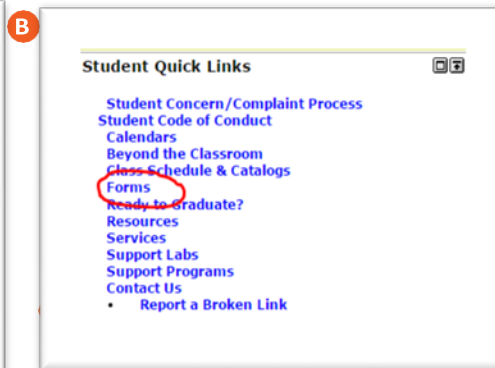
B

Student Quick Links

Student Concern/Complaint Process
Student Code of Conduct
Calendars
Beyond the Classroom
Class Schedule & Catalogs
Forms
Ready to Graduate?
Resources
Services
Support Labs
Support Programs
Contact Us
• Report a Broken Link